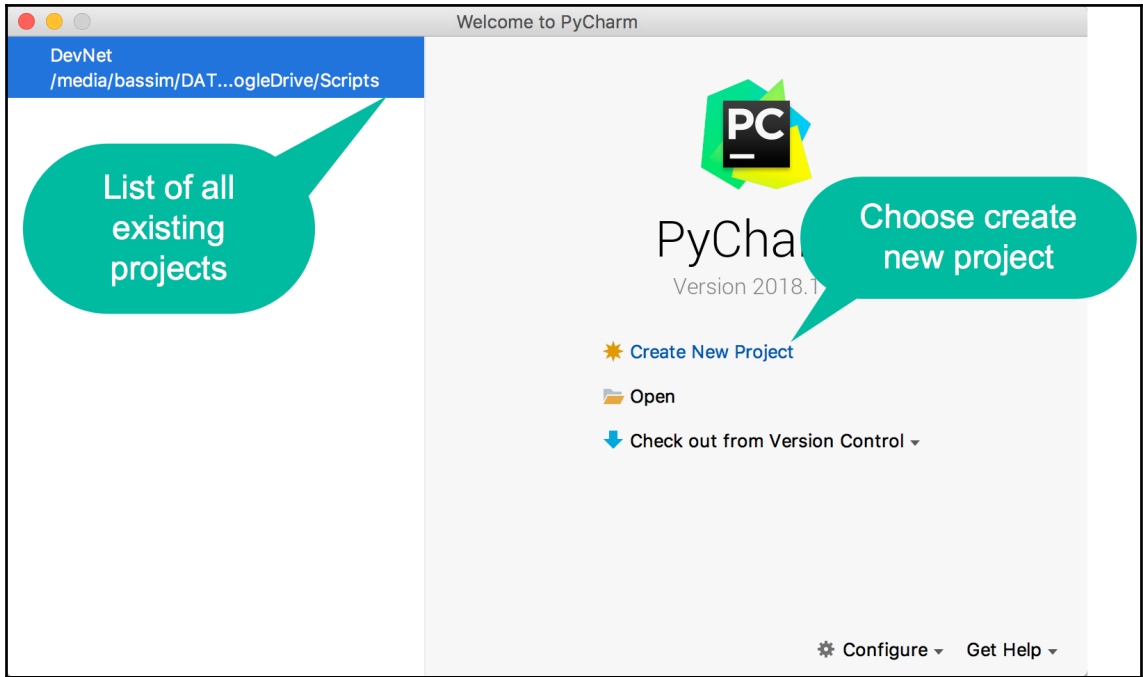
Welcome to PyCharm

DevNet
/media/bassim/DAT...ogleDrive/Scripts

List of all existing projects

PC

PyChar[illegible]

Version 2018.1

Choose create new project

Create New Project

Open

Check out from Version Control

Configure

Get Help